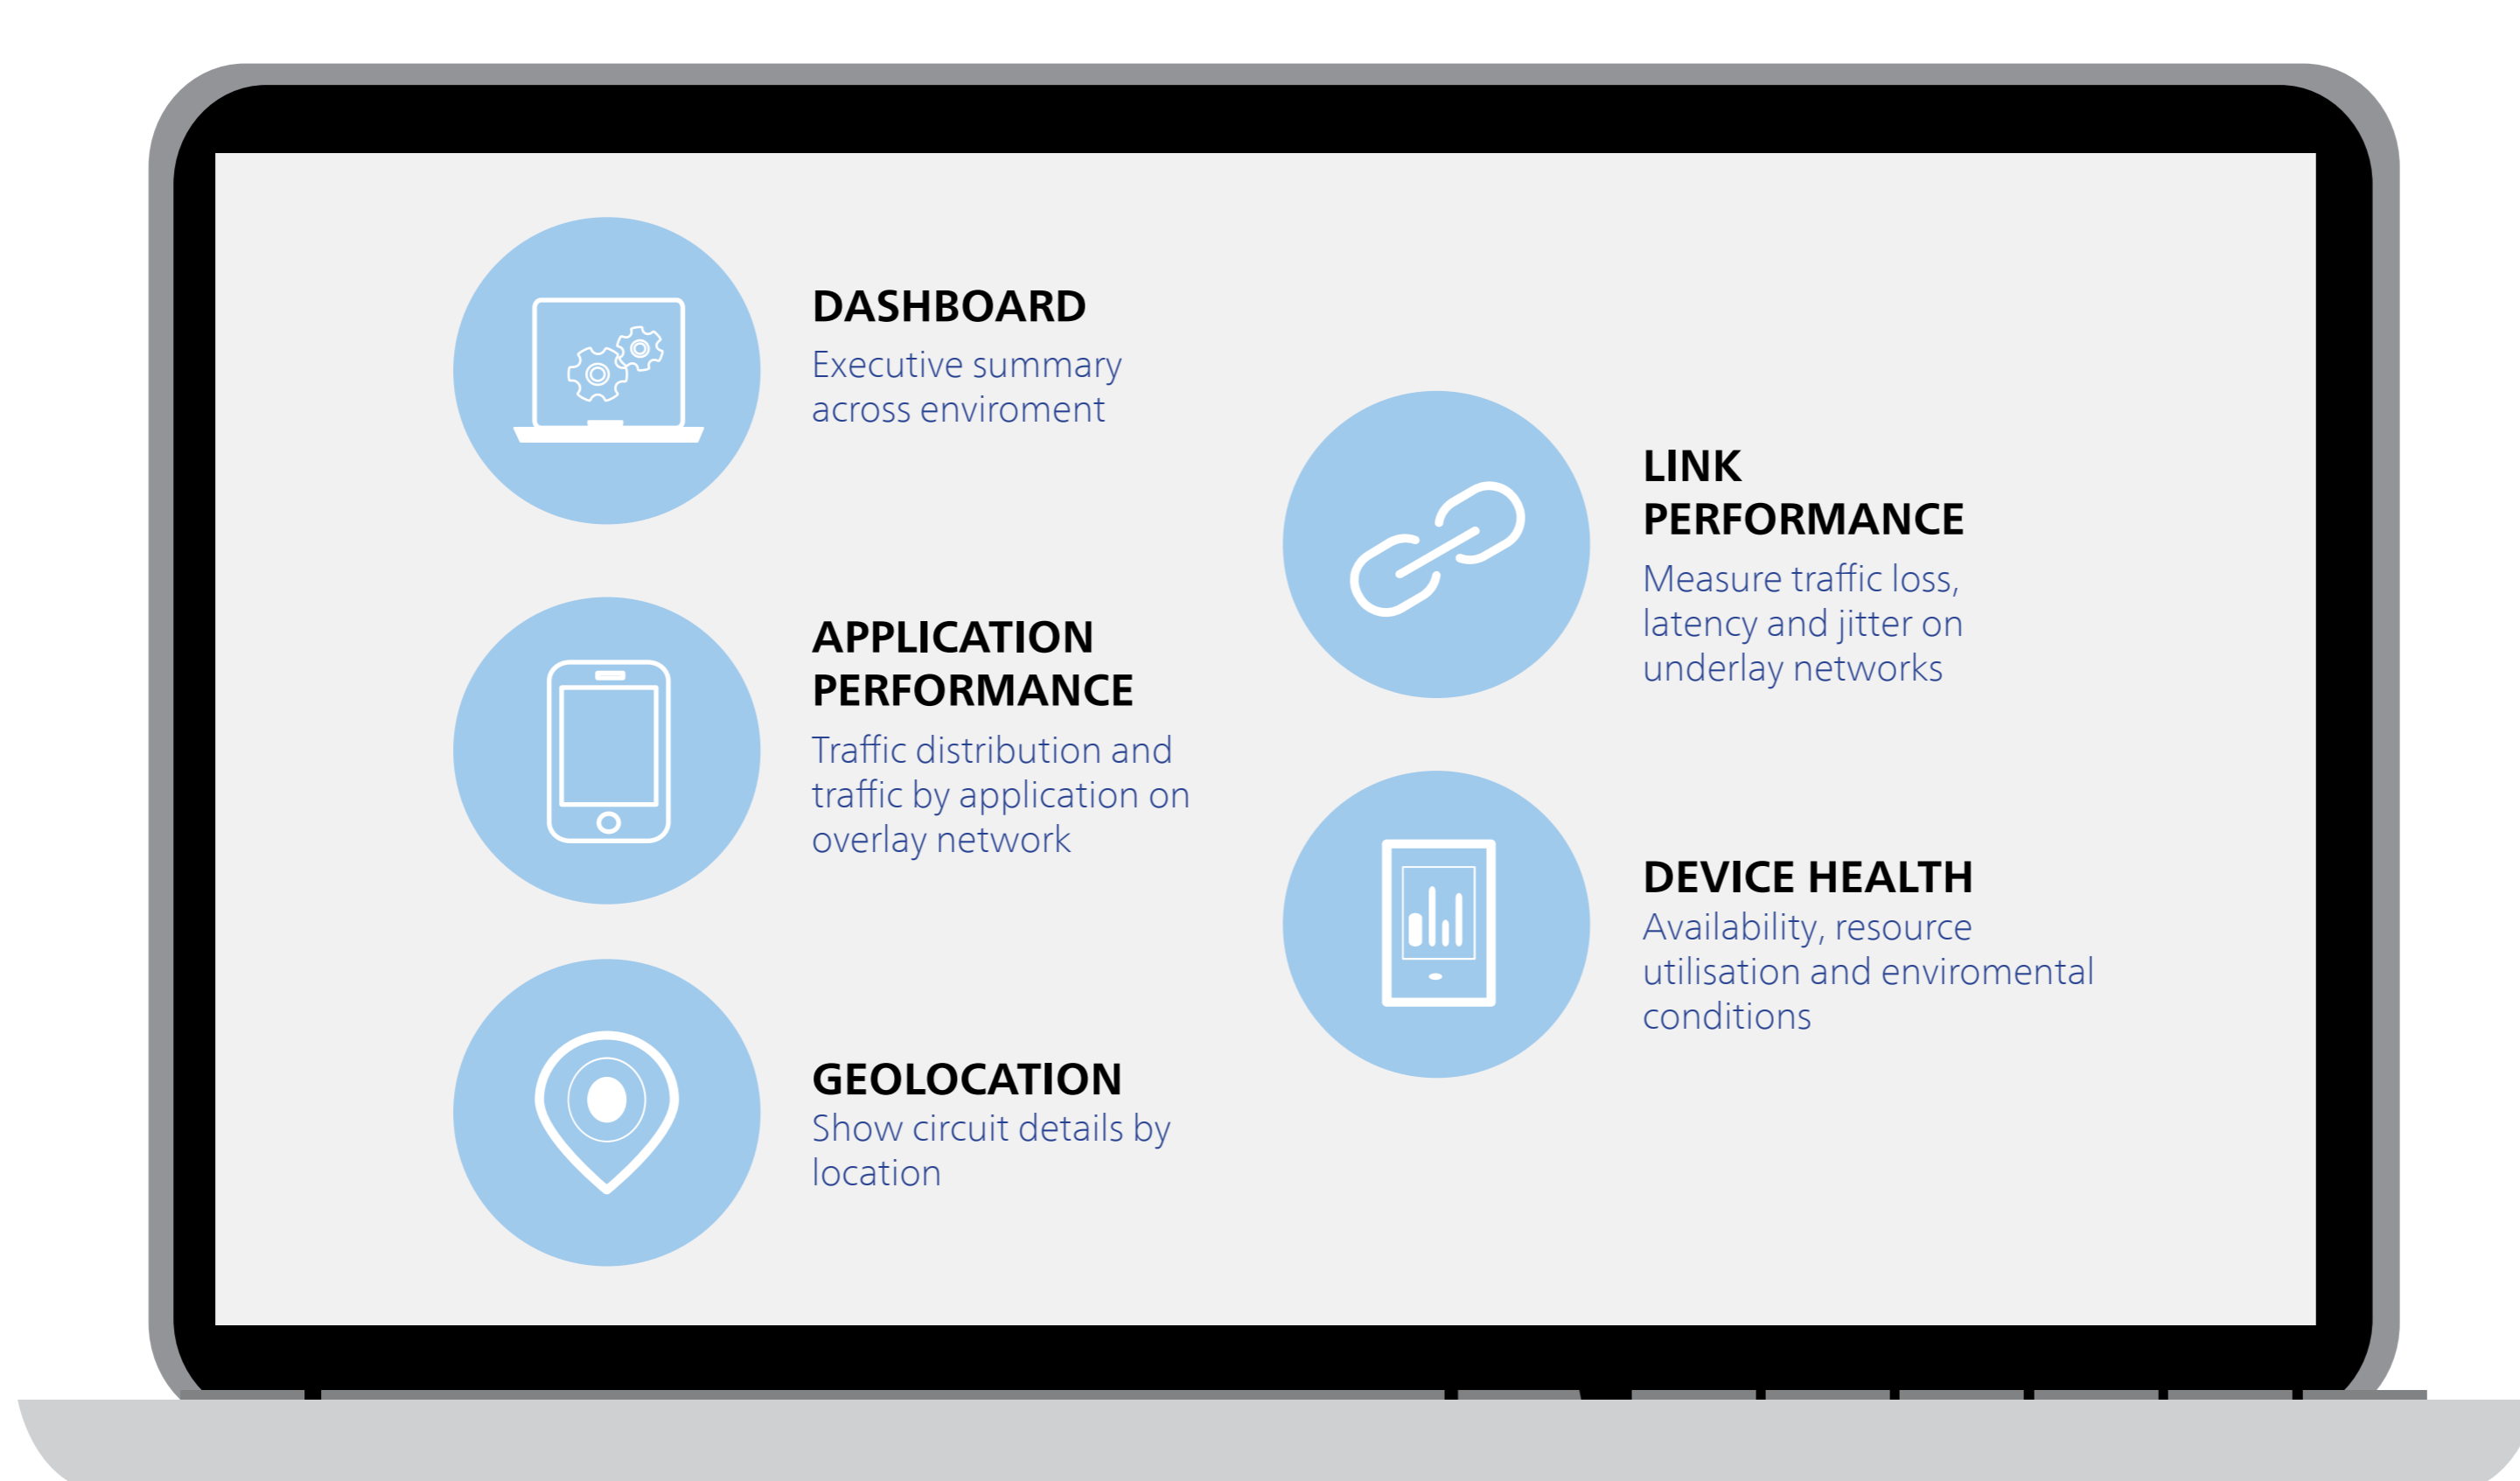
DASHBOARD
Executive summary across enviroment

APPLICATION PERFORMANCE
Traffic distribution and traffic by application on overlay network

GEOLOCATION
Show circuit details by location

LINK PERFORMANCE
Measure traffic loss, latency and jitter on underlay networks

DEVICE HEALTH
Availability, resource utilisation and enviromental conditions